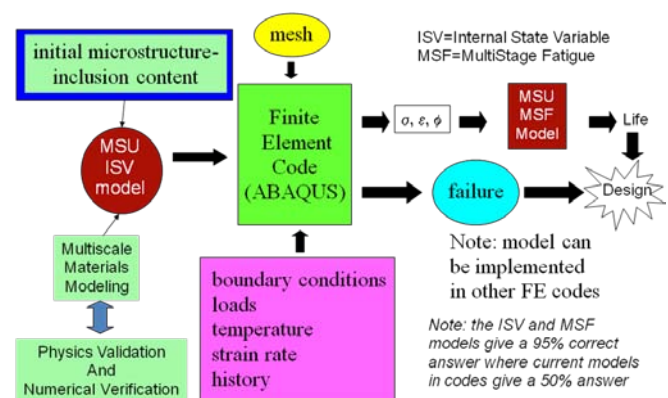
initial microstructure-inclusion content

mesh

ISV=Internal State Variable
MSF=MultiStage Fatigue

MSU ISV model

Finite Element Code (ABAQUS)

$\sigma, \varepsilon, \phi$

MSU MSF Model

Life

failure

Design

Multiscale Materials Modeling

Physics Validation And Numerical Verification

boundary conditions
loads
temperature
strain rate
history

Note: model can be implemented in other FE codes

Note: the ISV and MSF models give a 95% correct answer where current models in codes give a 50% answer